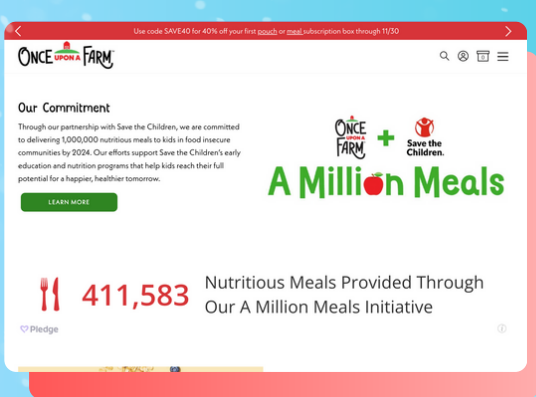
Use code SAVE40 for 40% off your first pouch or meal subscription box through 11/30

ONCE UPON A FARM

0

Our Commitment

Through our partnership with Save the Children, we are committed to delivering 1,000,000 nutritious meals to kids in food insecure communities by 2024. Our efforts support Save the Children's early education and nutrition programs that help kids reach their full potential for a happier, healthier tomorrow.

LEARN MORE

ONCE UPON A FARM + Save the Children.

A Million Meals

411,583 Nutritious Meals Provided Through Our A Million Meals Initiative

Pledge